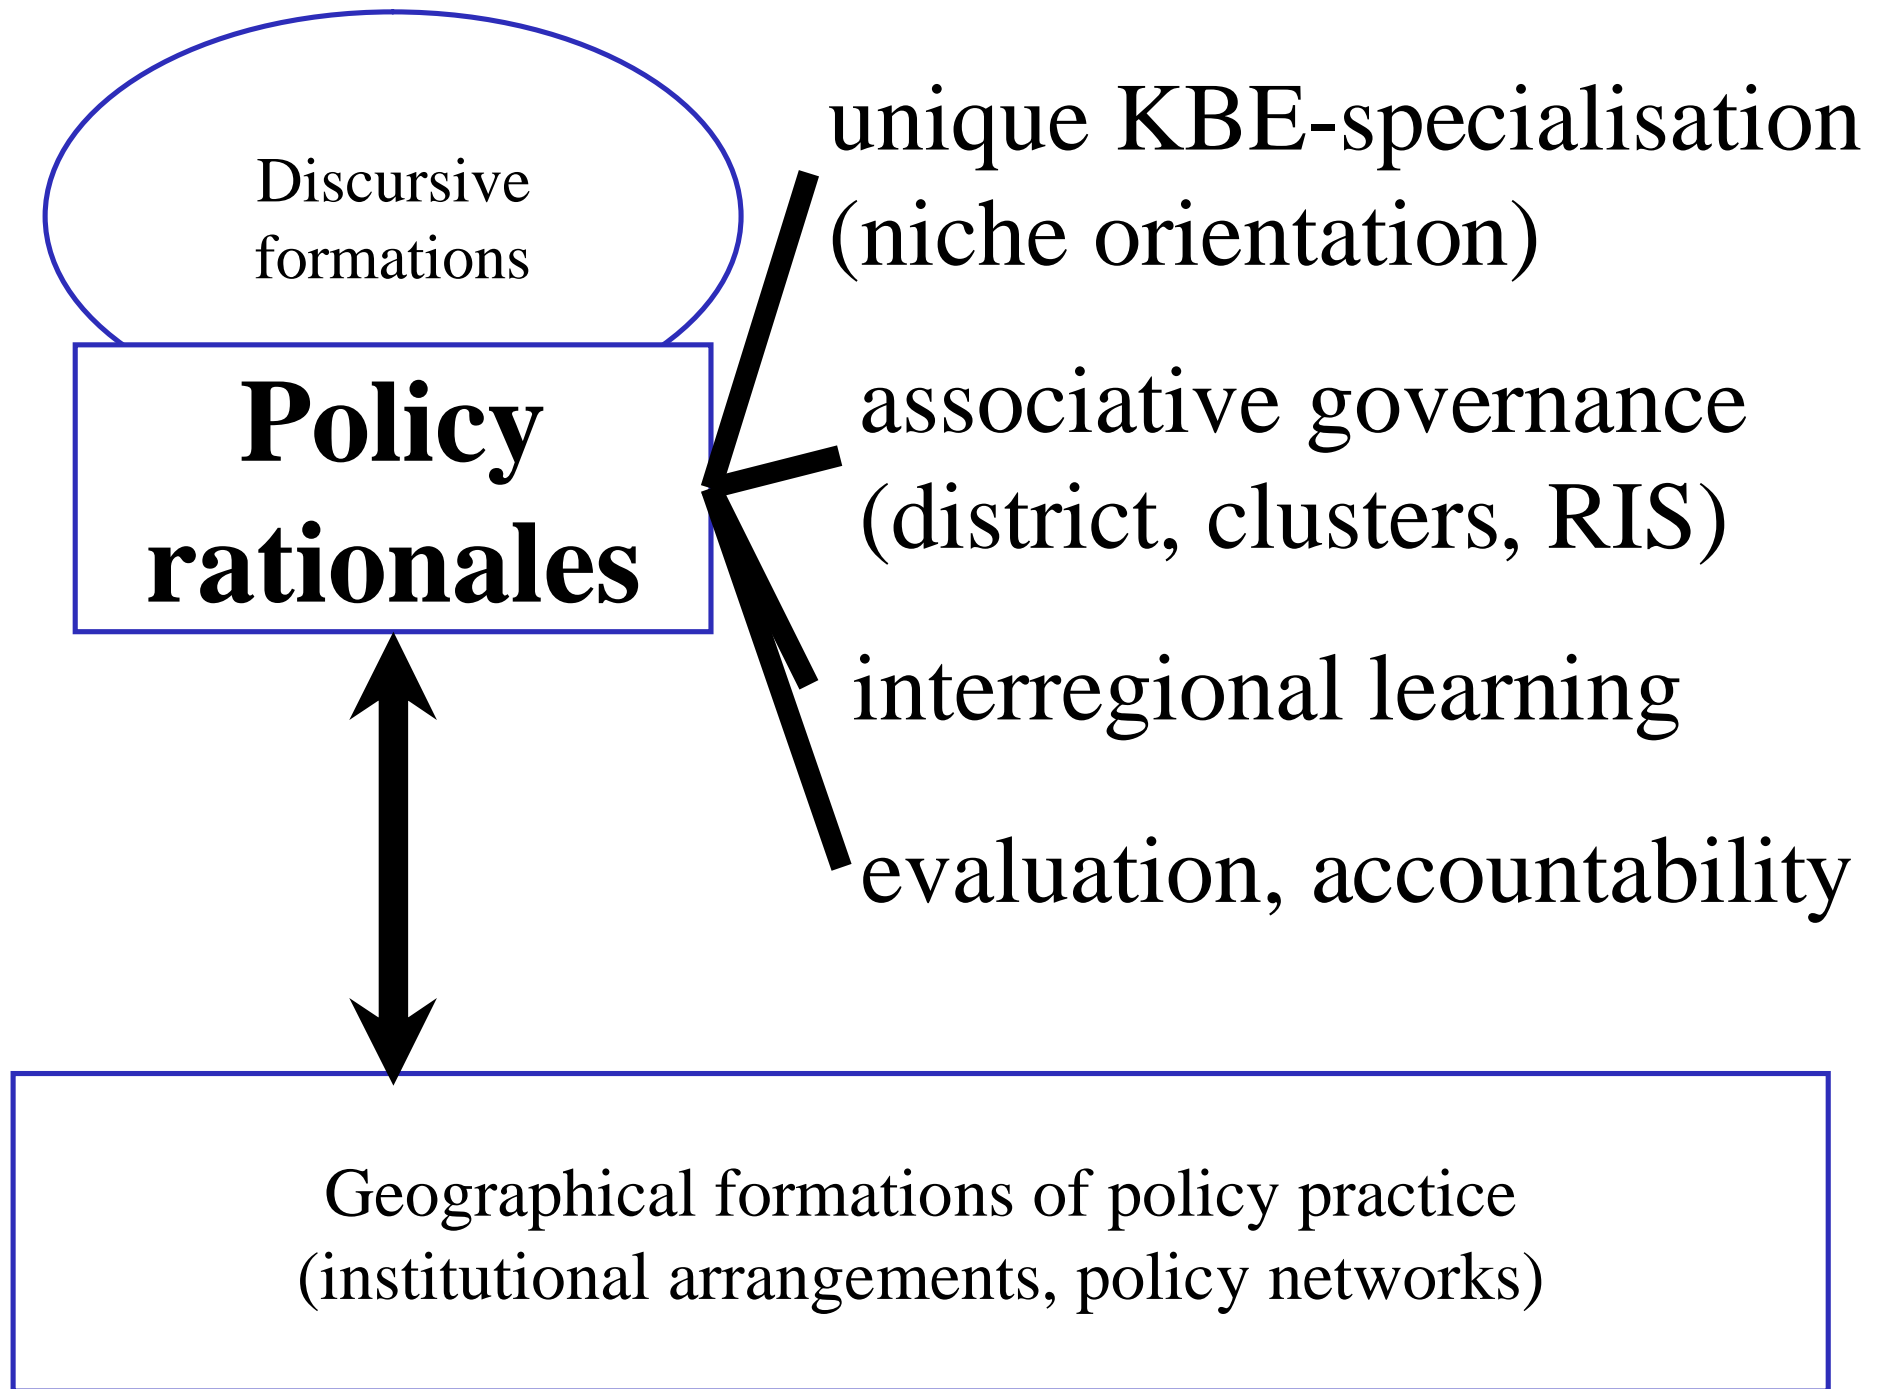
Discursive formations

Policy rationales

unique KBE-specialisation (niche orientation)

associative governance (district, clusters, RIS)

interregional learning

evaluation, accountability

Geographical formations of policy practice (institutional arrangements, policy networks)